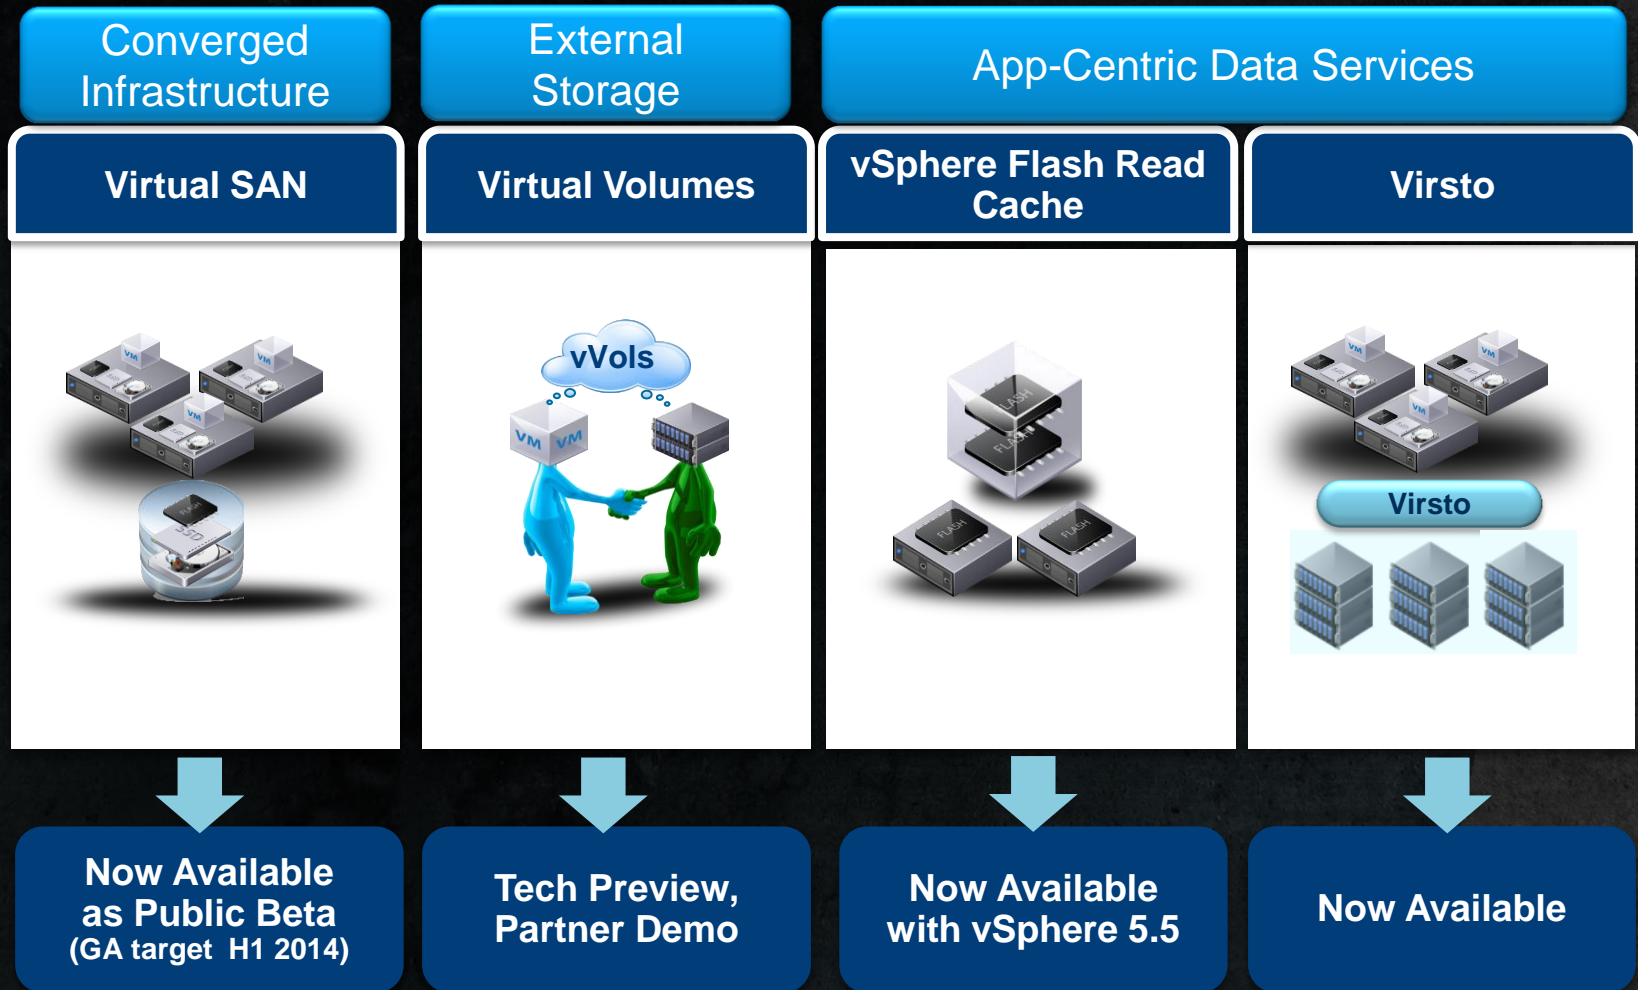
Converged Infrastructure

External Storage

App-Centric Data Services

Virtual SAN

Virtual Volumes

vSphere Flash Read Cache

Virsto

VM VM VM

vVols

VM VM

FLASH FLASH

FLASH FLASH

VM VM VM

Virsto

Now Available as Public Beta (GA target H1 2014)

Tech Preview, Partner Demo

Now Available with vSphere 5.5

Now Available